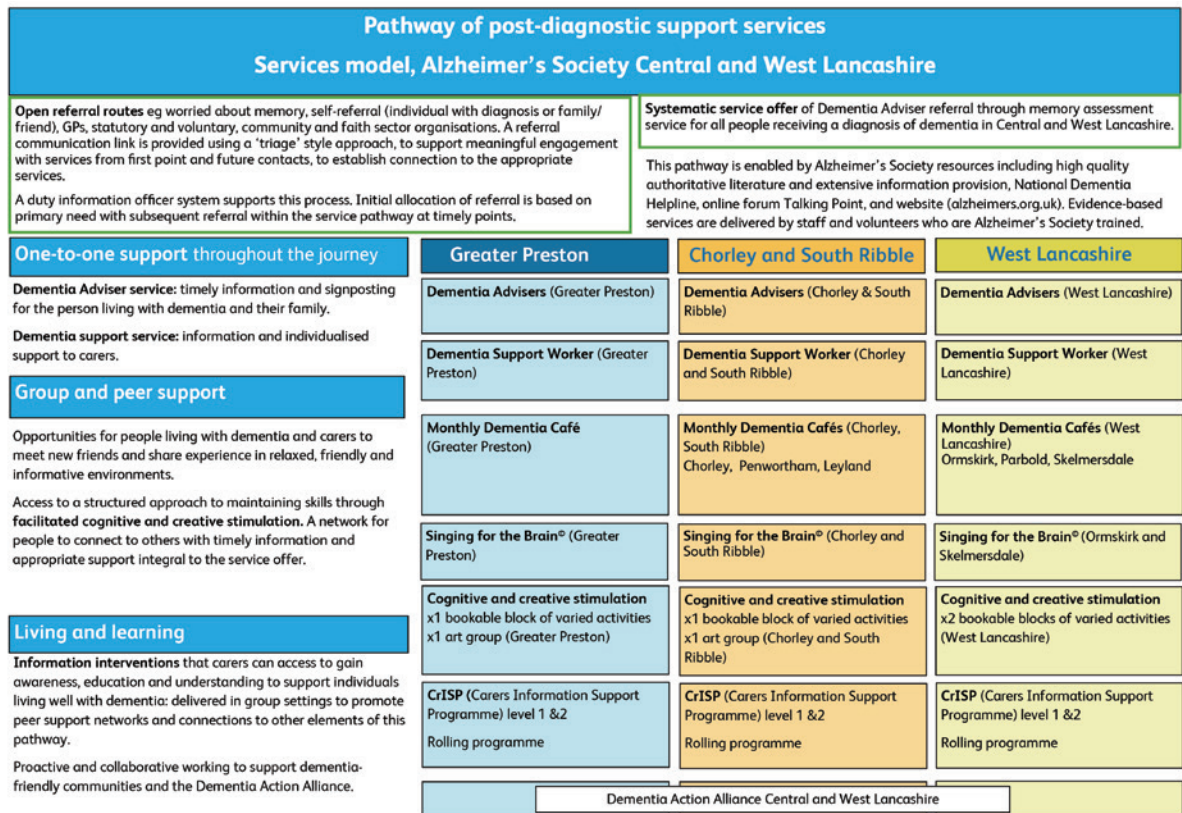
Pathway of post-diagnostic support services
Services model, Alzheimer's Society Central and West Lancashire

Open referral routes eg worried about memory, self-referral (individual with diagnosis or family/friend), GPs, statutory and voluntary, community and faith sector organisations. A referral communication link is provided using a 'triage' style approach, to support meaningful engagement with services from first point and future contacts, to establish connection to the appropriate services.

A duty information officer system supports this process. Initial allocation of referral is based on primary need with subsequent referral within the service pathway at timely points.

Systematic service offer of Dementia Adviser referral through memory assessment service for all people receiving a diagnosis of dementia in Central and West Lancashire.

This pathway is enabled by Alzheimer's Society resources including high quality authoritative literature and extensive information provision, National Dementia Helpline, online forum Talking Point, and website (alzheimers.org.uk). Evidence-based services are delivered by staff and volunteers who are Alzheimer's Society trained.

One-to-one support throughout the journey

Dementia Adviser service: timely information and signposting for the person living with dementia and their family.

Dementia support service: information and individualised support to carers.

Group and peer support

Opportunities for people living with dementia and carers to meet new friends and share experience in relaxed, friendly and informative environments.

Access to a structured approach to maintaining skills through facilitated cognitive and creative stimulation. A network for people to connect to others with timely information and appropriate support integral to the service offer.

Living and learning

Information interventions that carers can access to gain awareness, education and understanding to support individuals living well with dementia: delivered in group settings to promote peer support networks and connections to other elements of this pathway.

Proactive and collaborative working to support dementia-friendly communities and the Dementia Action Alliance.

| Greater Preston | Chorley and South Ribble | West Lancashire |
|---|---|---|
| Dementia Advisers (Greater Preston) | Dementia Advisers (Chorley & South Ribble) | Dementia Advisers (West Lancashire) |
| Dementia Support Worker (Greater Preston) | Dementia Support Worker (Chorley and South Ribble) | Dementia Support Worker (West Lancashire) |
| Monthly Dementia Café (Greater Preston) | Monthly Dementia Cafés (Chorley, South Ribble) Chorley, Penwortham, Leyland | Monthly Dementia Cafés (West Lancashire) Ormskirk, Parbold, Skelmersdale |
| Singing for the Brain© (Greater Preston) | Singing for the Brain© (Chorley and South Ribble) | Singing for the Brain© (Ormskirk and Skelmersdale) |
| Cognitive and creative stimulation x1 bookable block of varied activities x1 art group (Greater Preston) | Cognitive and creative stimulation x1 bookable block of varied activities x1 art group (Chorley and South Ribble) | Cognitive and creative stimulation x2 bookable blocks of varied activities (West Lancashire) |
| CrISP (Carers Information Support Programme) level 1 &2 Rolling programme | CrISP (Carers Information Support Programme) level 1 &2 Rolling programme | CrISP (Carers Information Support Programme) level 1 &2 Rolling programme |

Dementia Action Alliance Central and West Lancashire